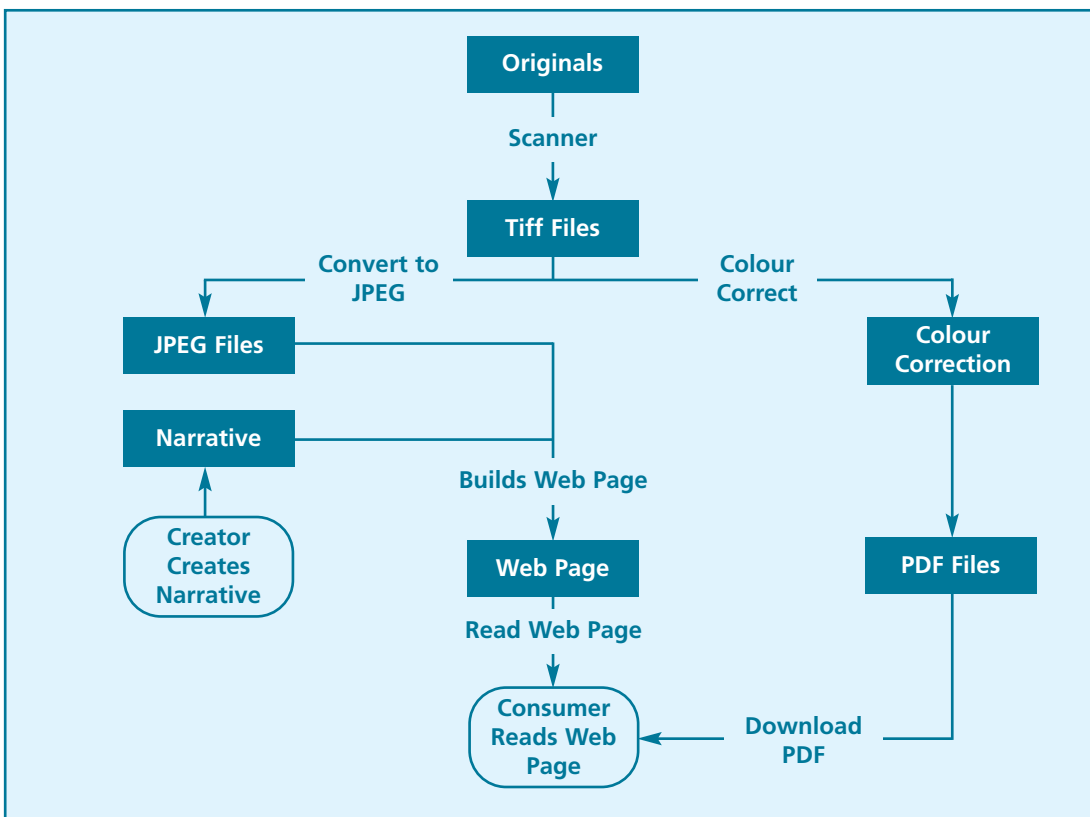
Originals

Scanner

Tiff Files

Convert to JPEG

Colour Correct

JPEG Files

Colour Correction

Narrative

Builds Web Page

Creator Creates Narrative

Web Page

PDF Files

Read Web Page

Consumer Reads Web Page

Download PDF